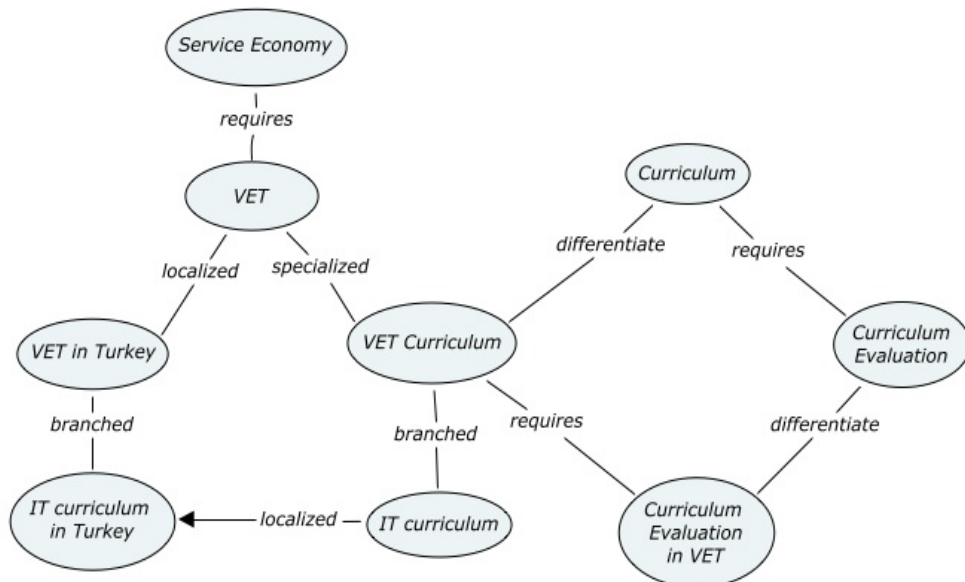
Service Economy

requires

VET

localized

specialized

VET in Turkey

VET Curriculum

Curriculum

differentiate

requires

Curriculum Evaluation

branched

branched

requires

differentiate

IT curriculum in Turkey

localized

IT curriculum

Curriculum Evaluation in VET